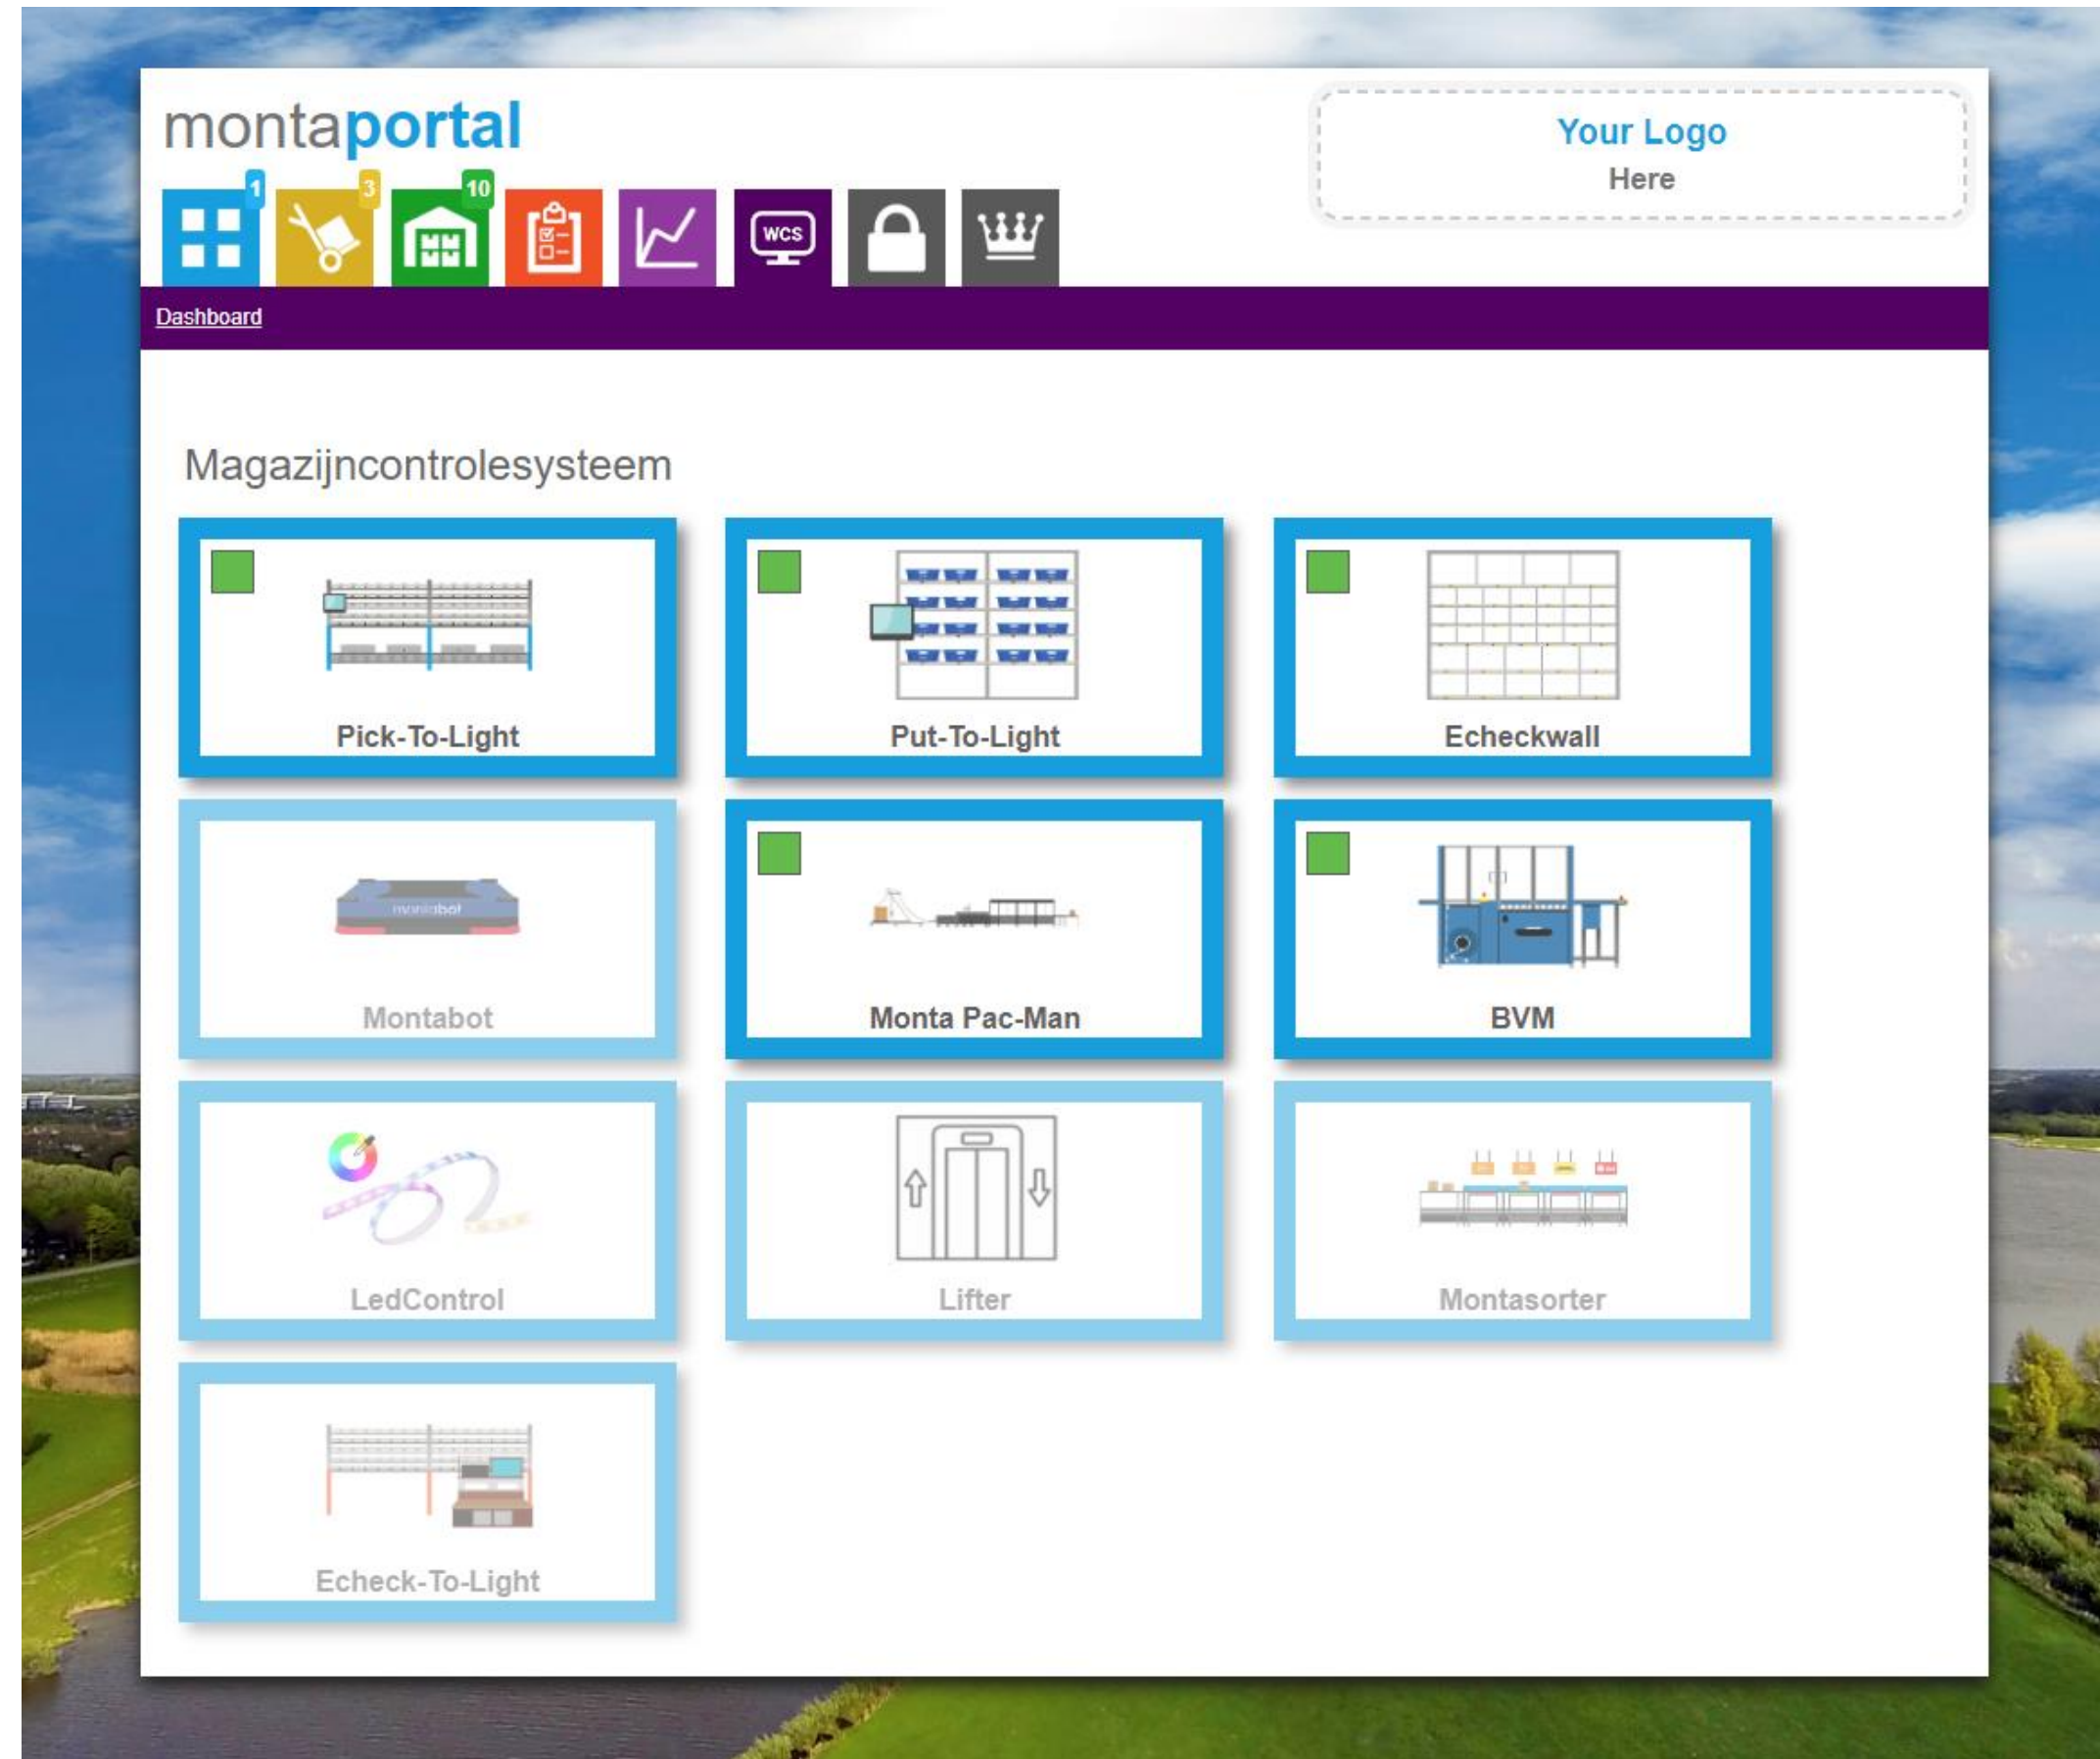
montaportal

1 3 10

WCS

Your Logo
Here

Dashboard

Magazijncontrolesysteem

Pick-To-Light

Put-To-Light

Echeckwall

montabot

Montabot

Monta Pac-Man

BVM

LedControl

Lifter

Montasorter

Echeck-To-Light